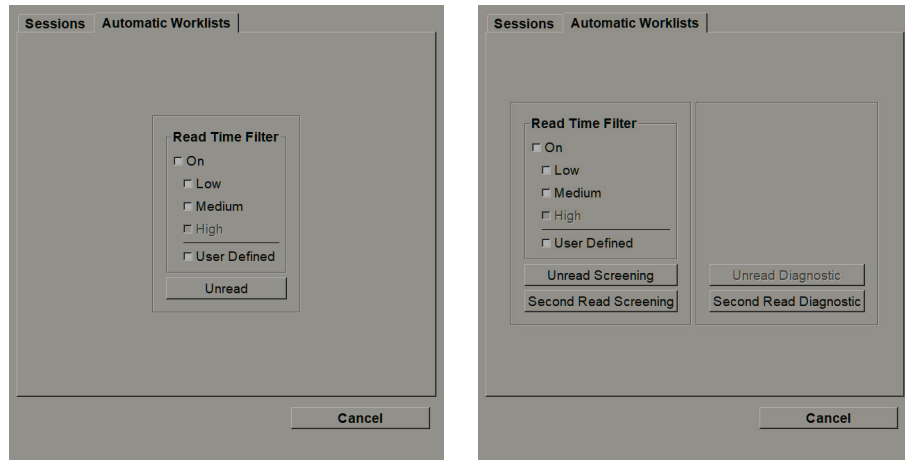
Sessions | Automatic Worklists

Read Time Filter
☐ On
☐ Low
☐ Medium
☐ High
☐ User Defined

Unread

Cancel

Sessions | Automatic Worklists

Read Time Filter
☐ On
☐ Low
☐ Medium
☐ High
☐ User Defined

Unread Screening
Second Read Screening

Unread Diagnostic
Second Read Diagnostic

Cancel